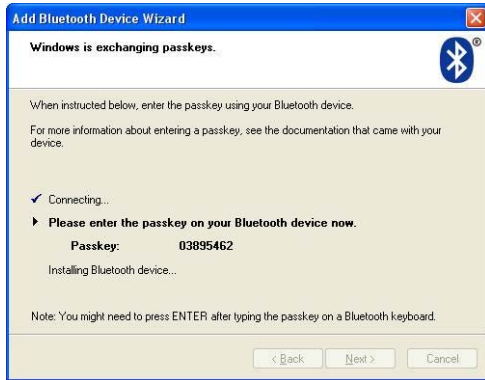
Add Bluetooth Device Wizard

Windows is exchanging passkeys.

When instructed below, enter the passkey using your Bluetooth device.

For more information about entering a passkey, see the documentation that came with your device.

✓ Connecting...

▸ Please enter the passkey on your Bluetooth device now.

Passkey: 03895462

Installing Bluetooth device...

Note: You might need to press ENTER after typing the passkey on a Bluetooth keyboard.

< Back | Next > | Cancel